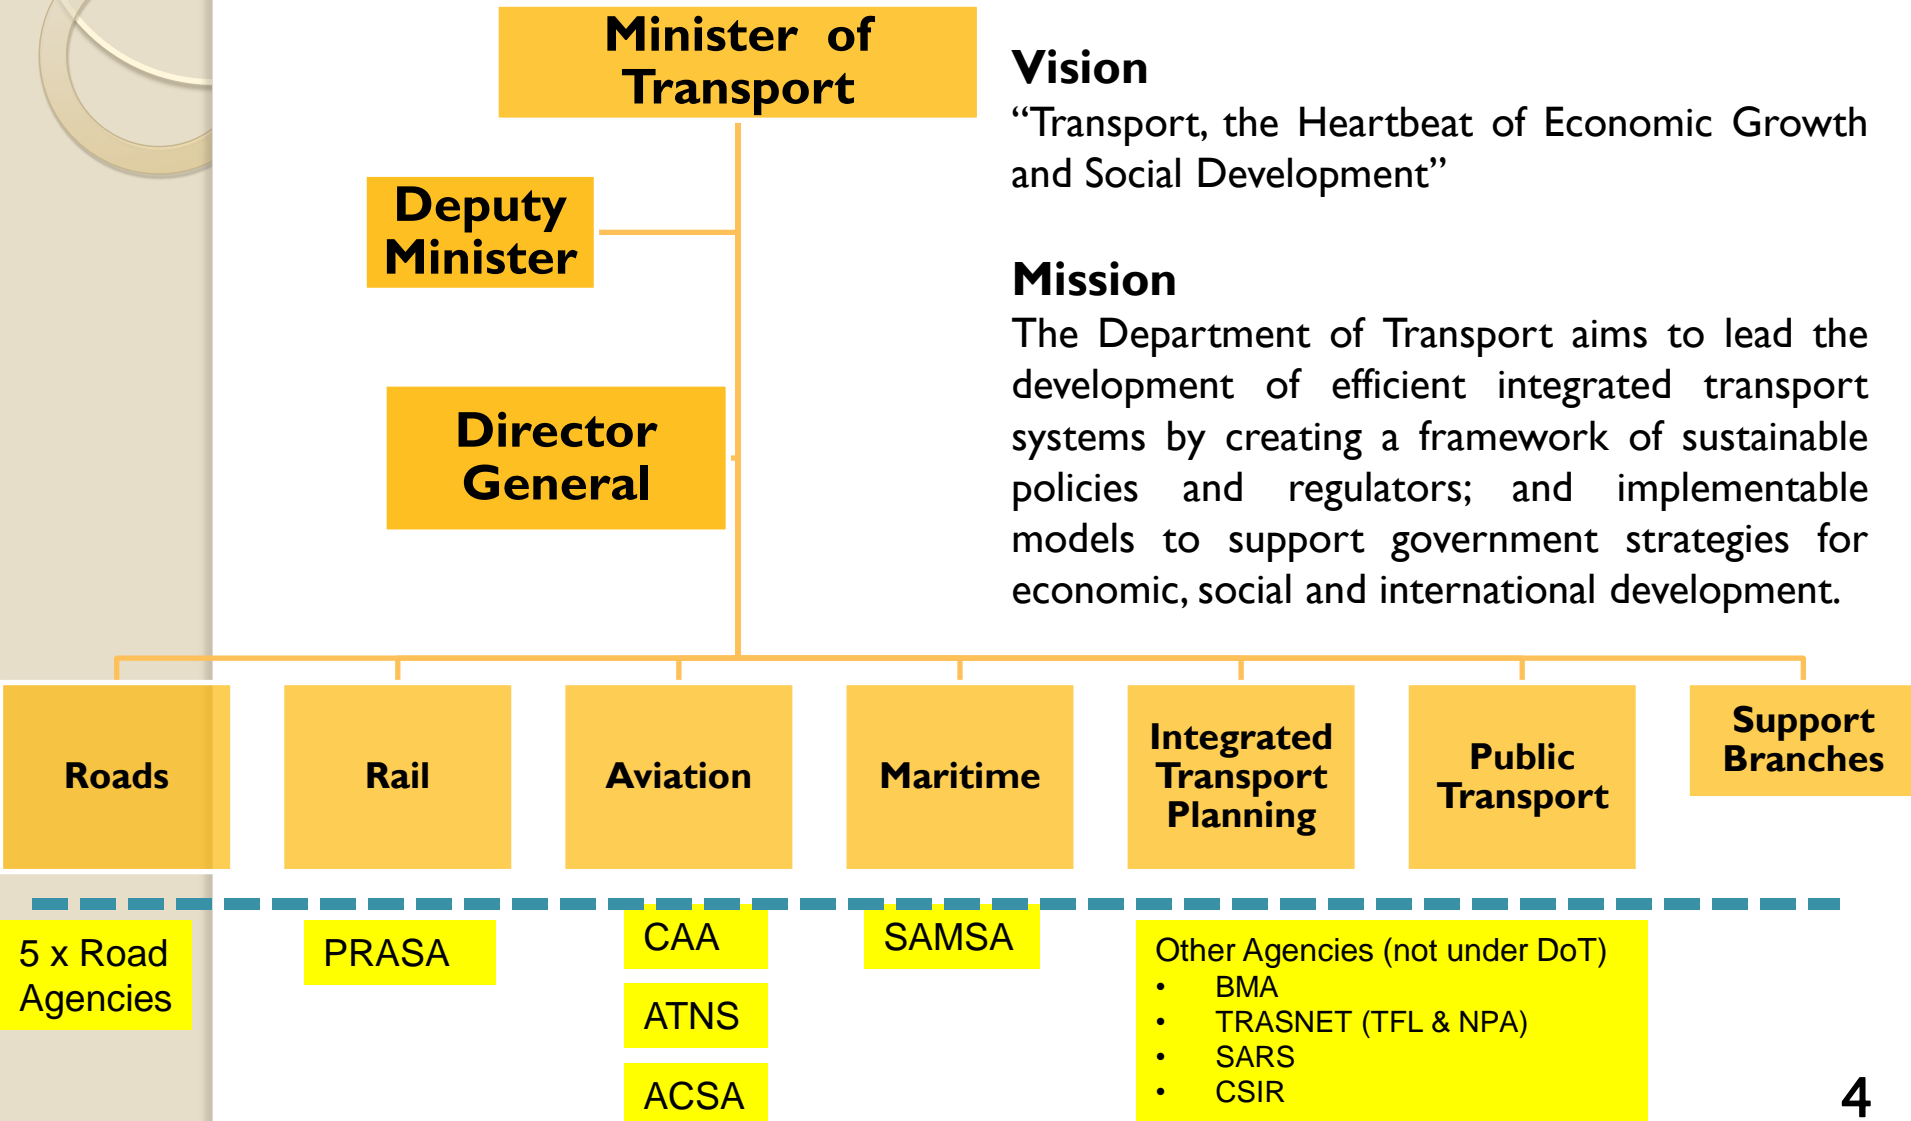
Minister of Transport

Deputy Minister

Director General

Vision

"Transport, the Heartbeat of Economic Growth and Social Development"

Mission

The Department of Transport aims to lead the development of efficient integrated transport systems by creating a framework of sustainable policies and regulators; and implementable models to support government strategies for economic, social and international development.

Roads

Rail

Aviation

Maritime

Integrated Transport Planning

Public Transport

Support Branches

5 x Road Agencies

PRASA

CAA

ATNS

ACSA

SAMSA

Other Agencies (not under DoT)
• BMA
• TRASNET (TFL & NPA)
• SARS
• CSIR

4